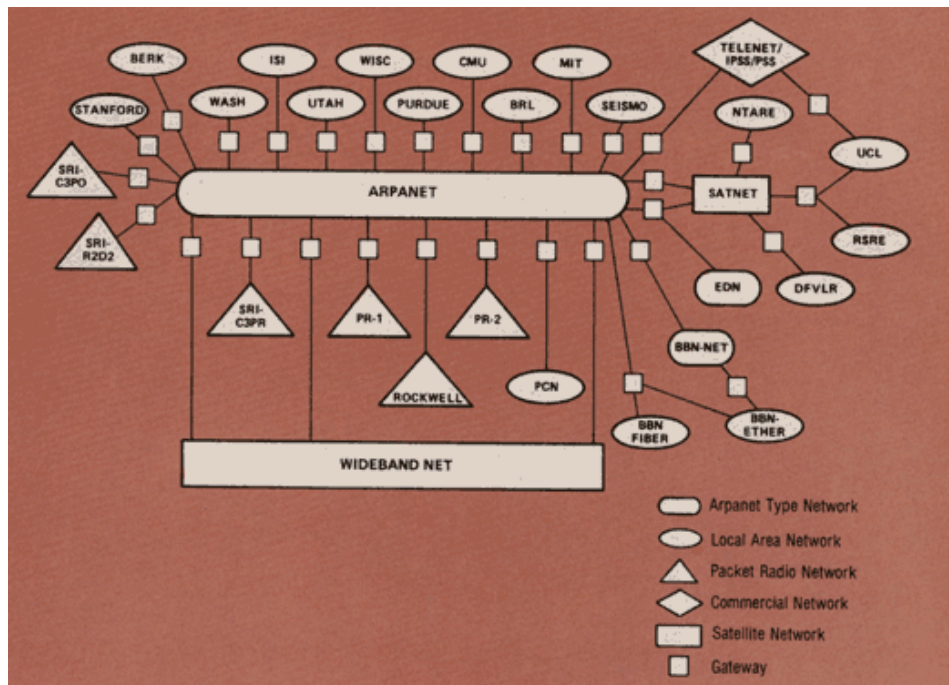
BERK
ISI
WISC
CMU
MIT
TELENET/ IPSS/PSS
STANFORD
WASH
UTAH
PURDUE
BRL
SEISMO
NTARE
UCL
SRI-C3PO
ARPANET
SATNET
SRI-R2D2
RSRE
EDN
DFVLR
SRI-C3PR
PR-1
PR-2
BBN-NET
ROCKWELL
PCN
BBN FIBER
BBN-ETHER
WIDEBAND NET

Arpanet Type Network
Local Area Network
Packet Radio Network
Commercial Network
Satellite Network
Gateway